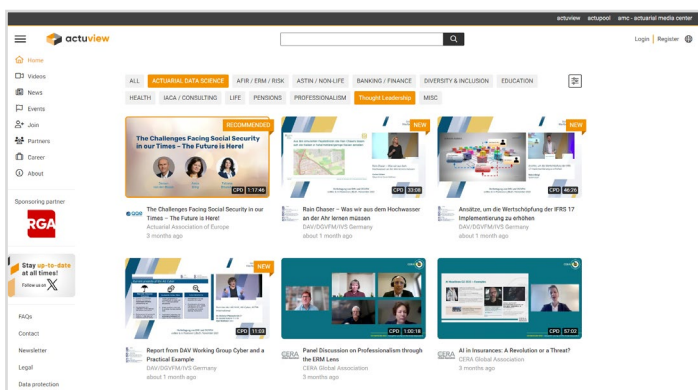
actuview actupool amc - actuarial media center

actuview

Login | Register

Home
Videos
News
Events
Join
Partners
Career
About

Sponsoring partner
RGA

Stay up-to-date at all times!
Follow us on X

FAQs
Contact
Newsletter
Legal
Data protection

ALL | ACTUARIAL DATA SCIENCE | AFIR / ERM / RISK | ASTIN / NON-LIFE | BANKING / FINANCE | DIVERSITY & INCLUSION | EDUCATION
HEALTH | IACA / CONSULTING | LIFE | PENSIONS | PROFESSIONALISM | Thought Leadership | MISC

RECOMMENDED
The Challenges Facing Social Security in our Times – The Future is Here!
CPD 1:17:46
The Challenges Facing Social Security in our Times – The Future is Here!
Actuarial Association of Europe
3 months ago

NEW
CPD 33:08
Rain Chaser – Was wir aus dem Hochwasser an der Ahr lernen müssen
DAV/DGVFM/IVS Germany
about 1 month ago

NEW
CPD 46:26
Ansätze, um die Wertschöpfung der IFRS 17 Implementierung zu erhöhen
DAV/DGVFM/IVS Germany
about 1 month ago

NEW
CPD 11:03
Report from DAV Working Group Cyber and a Practical Example
DAV/DGVFM/IVS Germany
about 1 month ago

CPD 1:00:18
Panel Discussion on Professionalism through the ERM Lens
CERA Global Association
3 months ago

CPD 57:02
AI in Insurances: A Revolution or a Threat?
CERA Global Association
3 months ago